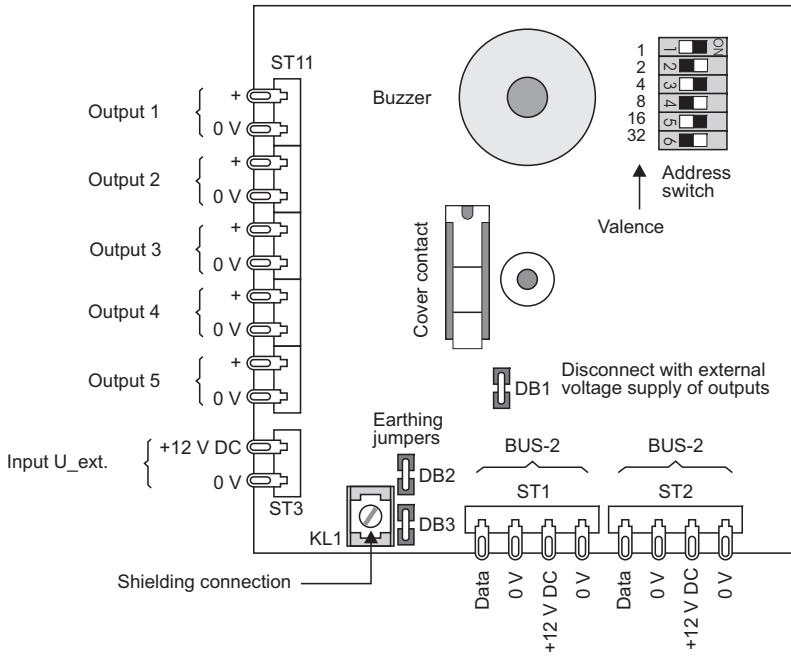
ST11

Output 1 + 0 V

Output 2 + 0 V

Output 3 + 0 V

Output 4 + 0 V

Output 5 + 0 V

Input U_ext. +12 V DC 0 V

ST3

Buzzer

1 2 4 8 16 32

1 2 3 4 5 6 ON

Address switch

Valence

Cover contact

DB1 Disconnect with external voltage supply of outputs

Earthing jumpers

DB2

DB3

KL1

Shielding connection

BUS-2
ST1
Data 0 V +12 V DC 0 V

BUS-2
ST2
Data 0 V +12 V DC 0 V